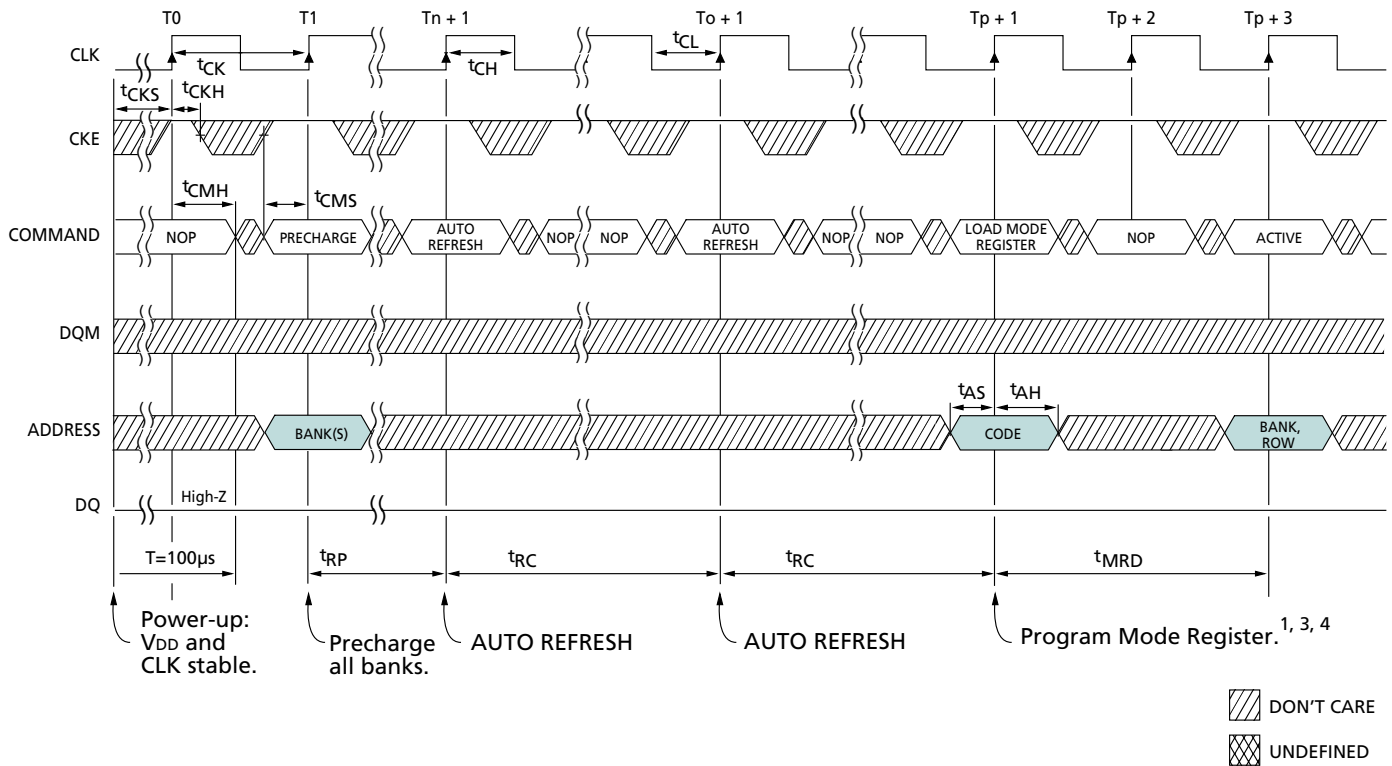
T0 T1 Tn + 1 To + 1 Tp + 1 Tp + 2 Tp + 3

CLK
$t_{CK}$
$t_{CH}$
$t_{CL}$
$t_{CKS}$
$t_{CKH}$

CKE

$t_{CMH}$
$t_{CMS}$

COMMAND
NOP
PRECHARGE
AUTO REFRESH
NOP
NOP
AUTO REFRESH
NOP
NOP
LOAD MODE REGISTER
NOP
ACTIVE

DQM

$t_{AS}$
$t_{AH}$

ADDRESS
BANK(S)
CODE
BANK, ROW

DQ
High-Z

T=100µs
$t_{RP}$
$t_{RC}$
$t_{RC}$
$t_{MRD}$

Power-up: $V_{DD}$ and CLK stable.
Precharge all banks.
AUTO REFRESH
AUTO REFRESH
Program Mode Register.$^{1, 3, 4}$

DON'T CARE
UNDEFINED